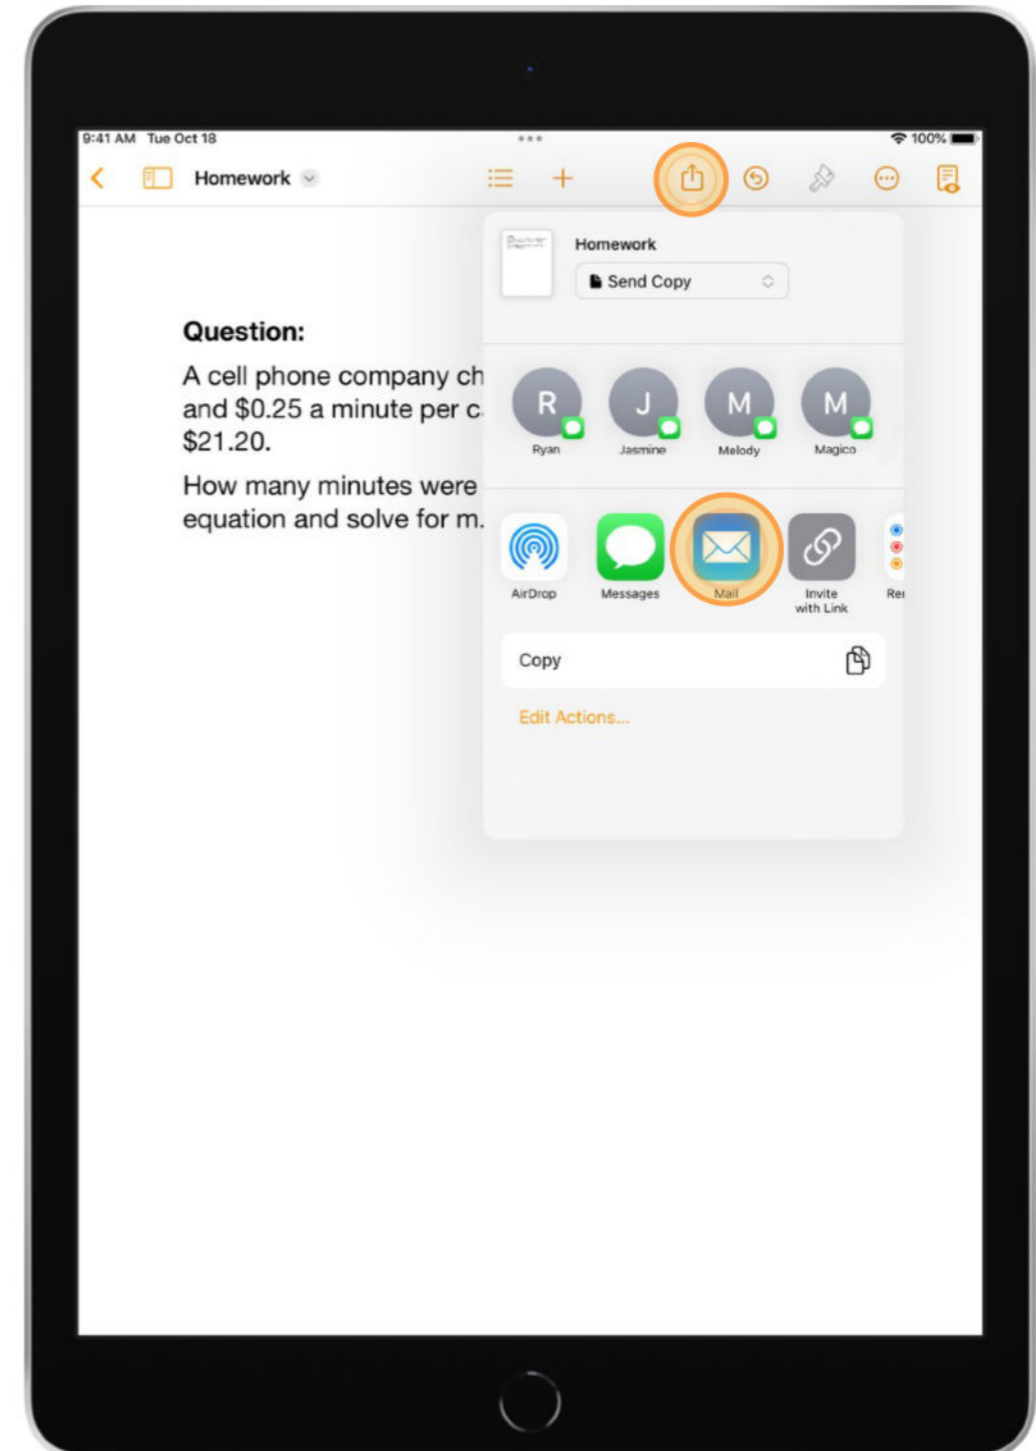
9:41 AM Tue Oct 18

100%

Homework

Homework

Send Copy

Question:

A cell phone company ch
and $0.25 a minute per c
$21.20.

How many minutes were
equation and solve for m.

R
Ryan

J
Jasmine

M
Melody

M
Magico

AirDrop

Messages

Mail

Invite with Link

Re

Copy

Edit Actions...